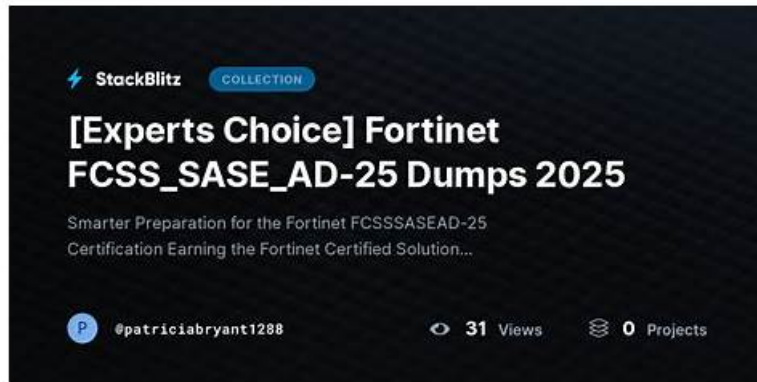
StackBlitz COLLECTION

[Experts Choice] Fortinet FCSS_SASE_AD-25 Dumps 2025

Smarter Preparation for the Fortinet FCSSSASEAD-25 Certification Earning the Fortinet Certified Solution...

P @patriciabryant1288

31 Views

0 Projects